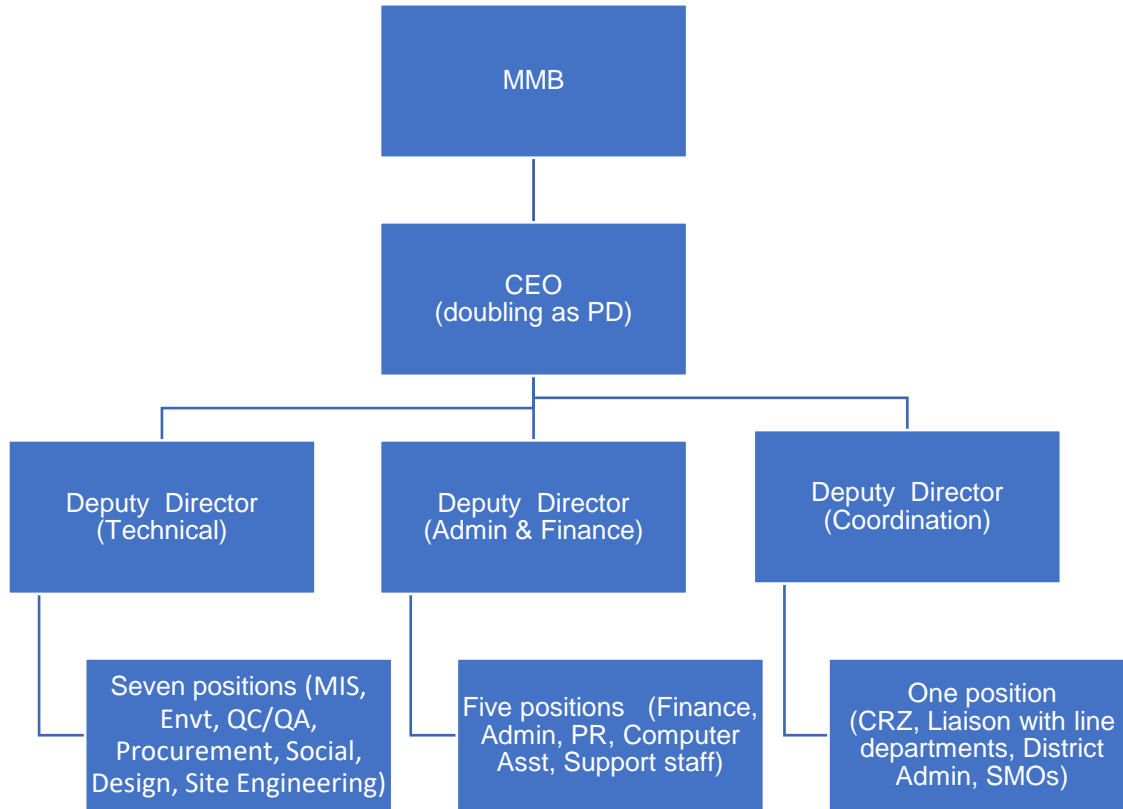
MMB

CEO
(doubling as PD)

Deputy Director
(Technical)

Deputy Director
(Admin & Finance)

Deputy Director
(Coordination)

Seven positions (MIS, Envt, QC/QA, Procurement, Social, Design, Site Engineering)

Five positions (Finance, Admin, PR, Computer Asst, Support staff)

One position
(CRZ, Liaison with line departments, District Admin, SMOs)